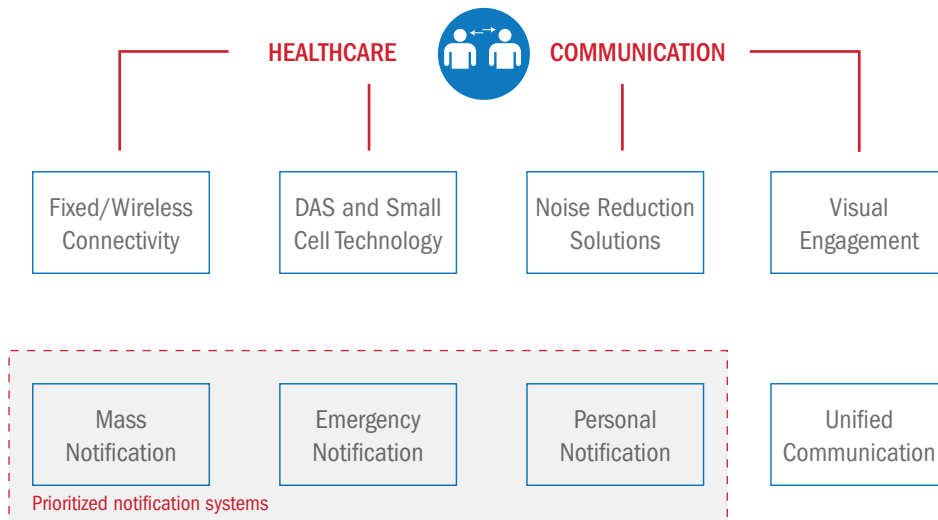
HEALTHCARE COMMUNICATION

Fixed/Wireless Connectivity

DAS and Small Cell Technology

Noise Reduction Solutions

Visual Engagement

Mass Notification

Emergency Notification

Personal Notification

Unified Communication

Prioritized notification systems